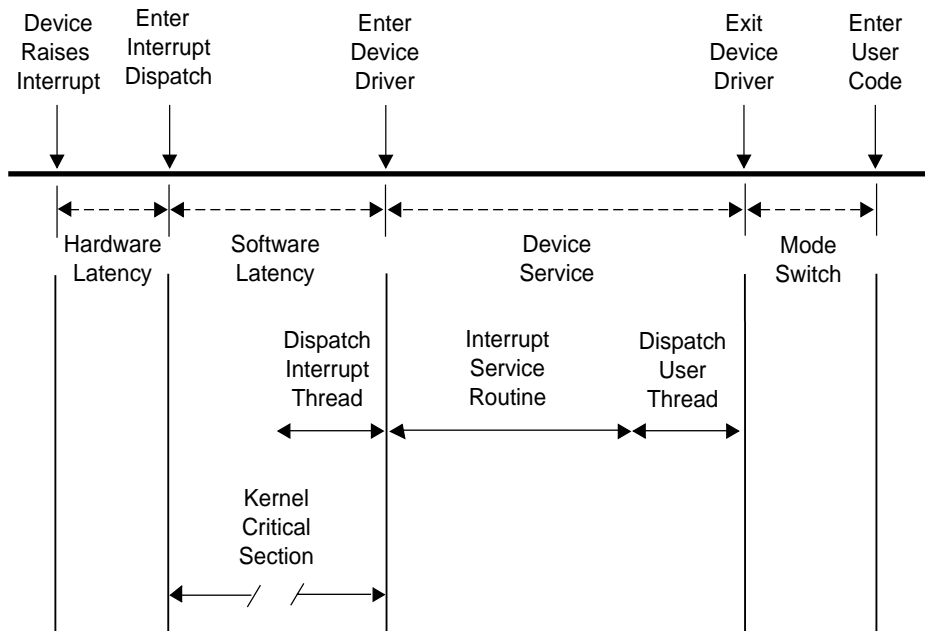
Device Raises Interrupt

Enter Interrupt Dispatch

Enter Device Driver

Exit Device Driver

Enter User Code

Hardware Latency

Software Latency

Device Service

Mode Switch

Dispatch Interrupt Thread

Interrupt Service Routine

Dispatch User Thread

Kernel Critical Section